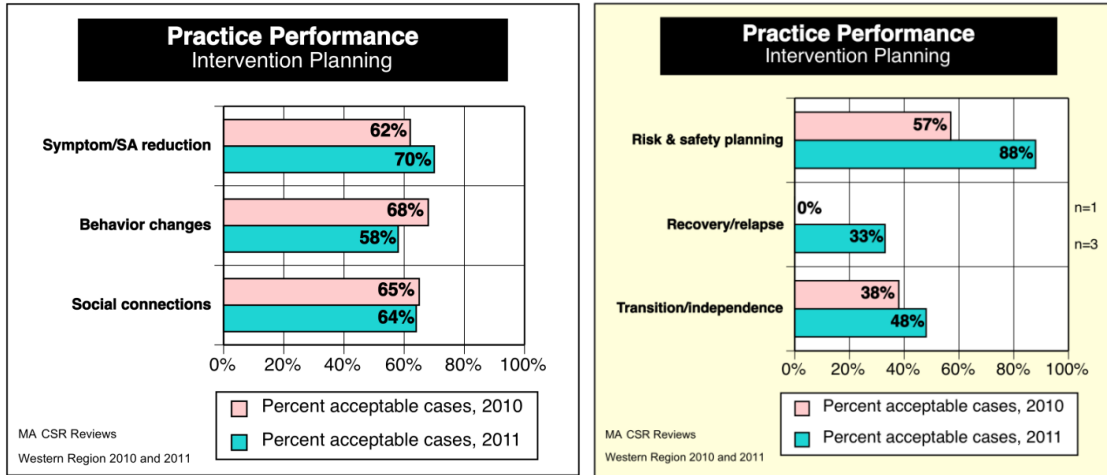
Practice Performance
Intervention Planning

Symptom/SA reduction
62%
70%

Behavior changes
68%
58%

Social connections
65%
64%

0% 20% 40% 60% 80% 100%

Percent acceptable cases, 2010
Percent acceptable cases, 2011

MA CSR Reviews
Western Region 2010 and 2011

Practice Performance
Intervention Planning

Risk & safety planning
57%
88%

Recovery/relapse
0%
33%
n=1
n=3

Transition/Independence
38%
48%

0% 20% 40% 60% 80% 100%

Percent acceptable cases, 2010
Percent acceptable cases, 2011

MA CSR Reviews
Western Region 2010 and 2011